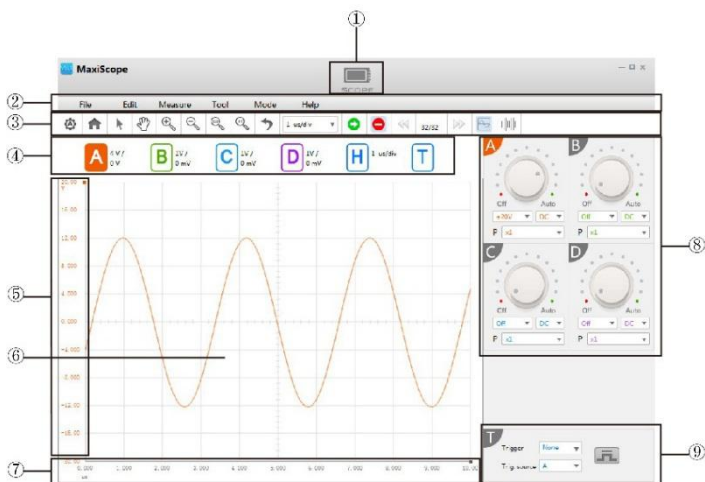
①
MaxiScope
SCOPE
②
File Edit Measure Tool Mode Help
③
1 us/div
32/32
④
A 4 V / 0 V
B 1V / 0 mV
C 1V / 0 mV
D 1V / 0 mV
H 1 us/div
T
20.00 V
16.00
12.00
8.000
4.000
0.000
-4.000
-8.000
-12.00
-16.00
-20.00
⑤
⑥
⑦
0.000 1.000 2.000 3.000 4.000 5.000 6.000 7.000 8.000 9.000 10.00 us
A
Off Auto
±20V DC
P x1
B
Off Auto
Off DC
P x1
C
Off Auto
Off DC
P x1
D
Off Auto
Off DC
P x1
⑧
T
Trigger None
Trig source A
⑨